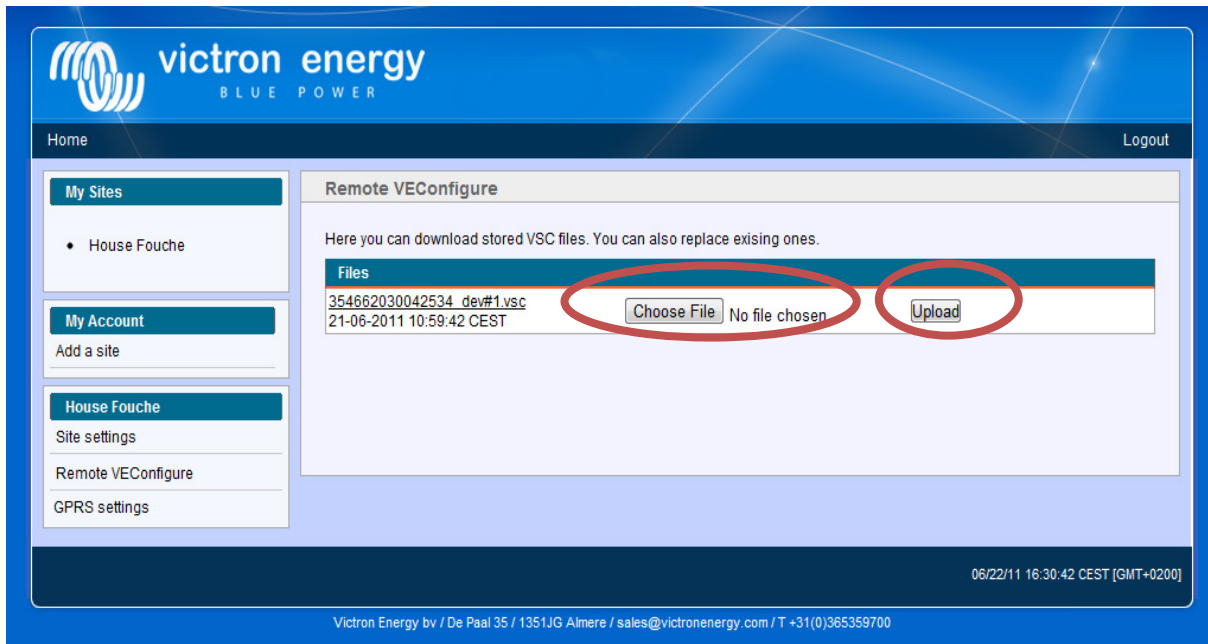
victron energy
BLUE POWER

Home

Logout

My Sites

• House Fouche

My Account

Add a site

House Fouche

Site settings

Remote VEConfigure

GPRS settings

Remote VEConfigure

Here you can download stored VSC files. You can also replace exising ones.

Files

354662030042534_dev#1.vsc
21-06-2011 10:59:42 CEST

Choose File No file chosen

Upload

06/22/11 16:30:42 CEST [GMT+0200]

Victron Energy bv / De Paal 35 / 1351JG Almere / sales@victronenergy.com / T +31(0)365359700